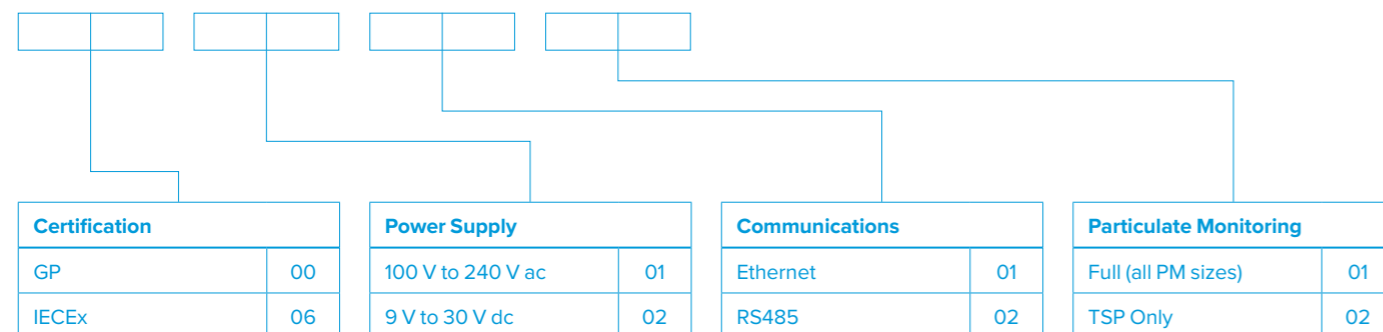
| Certification | |
|---|---|
| GP | 00 |
| IECEx | 06 |

| Power Supply | |
|---|---|
| 100 V to 240 V ac | 01 |
| 9 V to 30 V dc | 02 |

| Communications | |
|---|---|
| Ethernet | 01 |
| RS485 | 02 |

| Particulate Monitoring | |
|---|---|
| Full (all PM sizes) | 01 |
| TSP Only | 02 |